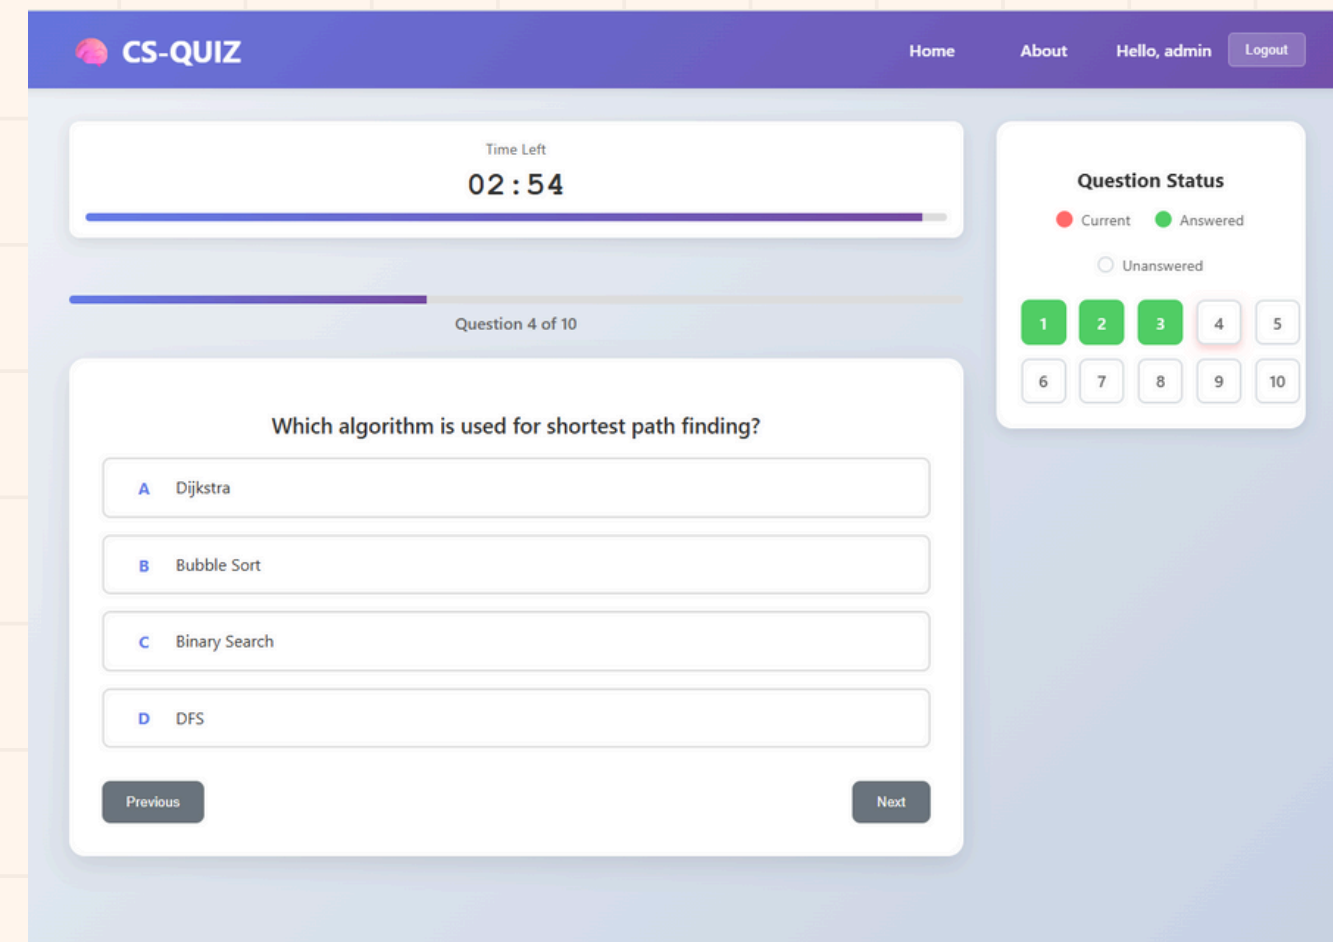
CS-QUIZ

Home About Hello, admin Logout

Time Left
02:54

Question 4 of 10

Which algorithm is used for shortest path finding?

A Dijkstra

B Bubble Sort

C Binary Search

D DFS

Previous

Next

Question Status

Current Answered

Unanswered

| 1 | 2 | 3 | 4 | 5 |
|---|---|---|---|---|
| 6 | 7 | 8 | 9 | 10 |